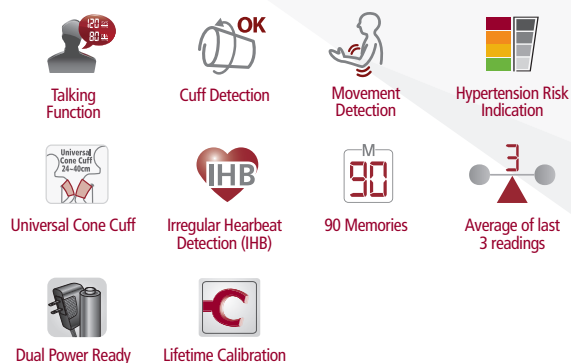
120
80
Talking Function

OK
Cuff Detection

Movement Detection

Hypertension Risk Indication

Universal Cone Cuff 24~40cm
Universal Cone Cuff

IHB
Irregular Hearbeat Detection (IHB)

M
90
90 Memories

3
Average of last 3 readings

Dual Power Ready

C
Lifetime Calibration